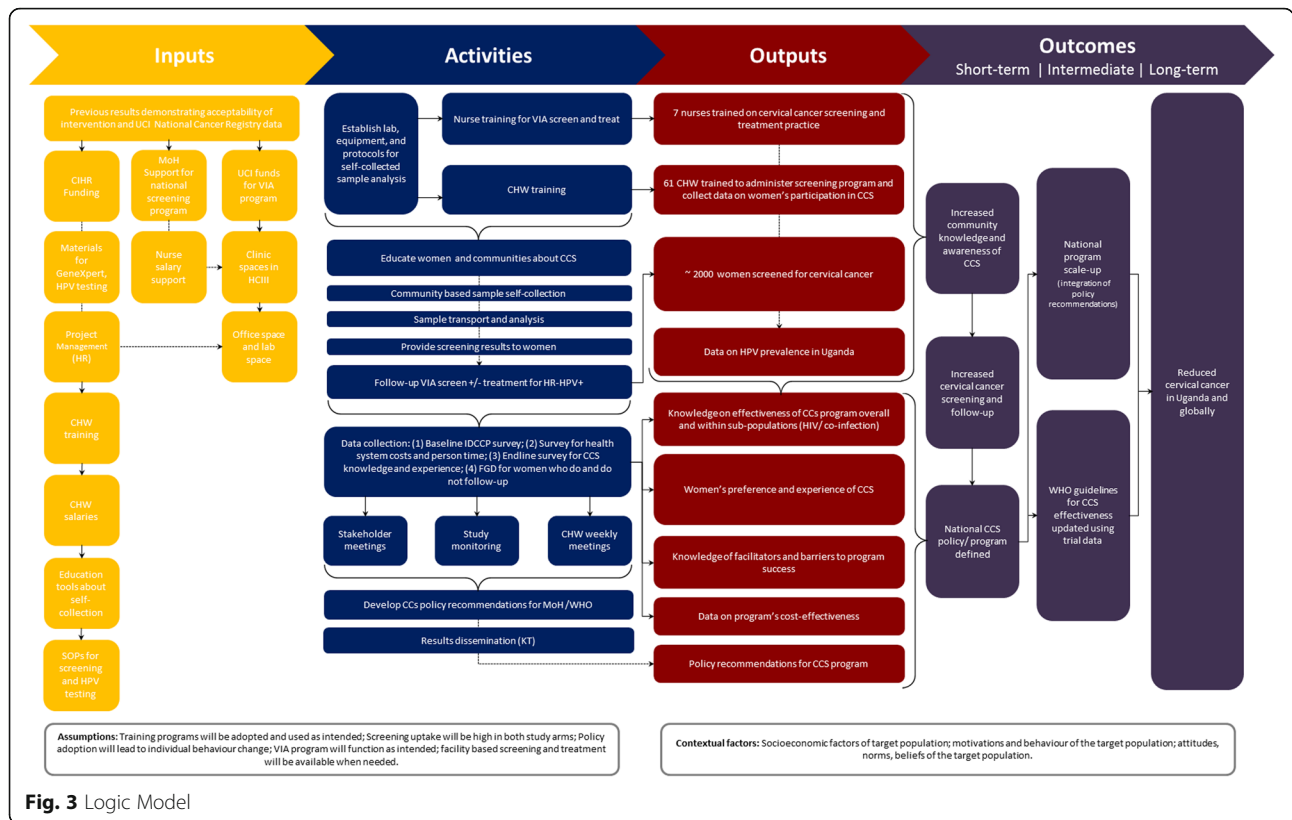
Inputs

Activities

Outputs

Outcomes
Short-term | Intermediate | Long-term

Previous results demonstrating acceptability of intervention and UCI National Cancer Registry data

CIHR Funding

MoH Support for national screening program

UCI funds for VIA program

Materials for GeneXpert, HPV testing

Nurse salary support

Clinic spaces in HCIII

Project Management (HR)

Office space and lab space

CHW training

CHW salaries

Education tools about self-collection

SOPs for screening and HPV testing

Establish lab, equipment, and protocols for self-collected sample analysis

Nurse training for VIA screen and treat

CHW training

Educate women and communities about CCS

Community based sample self-collection

Sample transport and analysis

Provide screening results to women

Follow-up VIA screen +/- treatment for HR-HPV+

Data collection: (1) Baseline IDCCP survey; (2) Survey for health system costs and person time; (3) Endline survey for CCS knowledge and experience; (4) FGD for women who do and do not follow-up

Stakeholder meetings

Study monitoring

CHW weekly meetings

Develop CCs policy recommendations for MoH/WHO

Results dissemination (KT)

7 nurses trained on cervical cancer screening and treatment practice

61 CHW trained to administer screening program and collect data on women's participation in CCS

~ 2000 women screened for cervical cancer

Data on HPV prevalence in Uganda

Knowledge on effectiveness of CCs program overall and within sub-populations (HIV/ co-infection)

Women's preference and experience of CCS

Knowledge of facilitators and barriers to program success

Data on program's cost-effectiveness

Policy recommendations for CCS program

Increased community knowledge and awareness of CCS

Increased cervical cancer screening and follow-up

National CCS policy/ program defined

National program scale-up (integration of policy recommendations)

WHO guidelines for CCS effectiveness updated using trial data

Reduced cervical cancer in Uganda and globally

Assumptions: Training programs will be adopted and used as intended; Screening uptake will be high in both study arms; Policy adoption will lead to individual behaviour change; VIA program will function as intended; facility based screening and treatment will be available when needed.

Contextual factors: Socioeconomic factors of target population; motivations and behaviour of the target population; attitudes, norms, beliefs of the target population.

Fig. 3 Logic Model